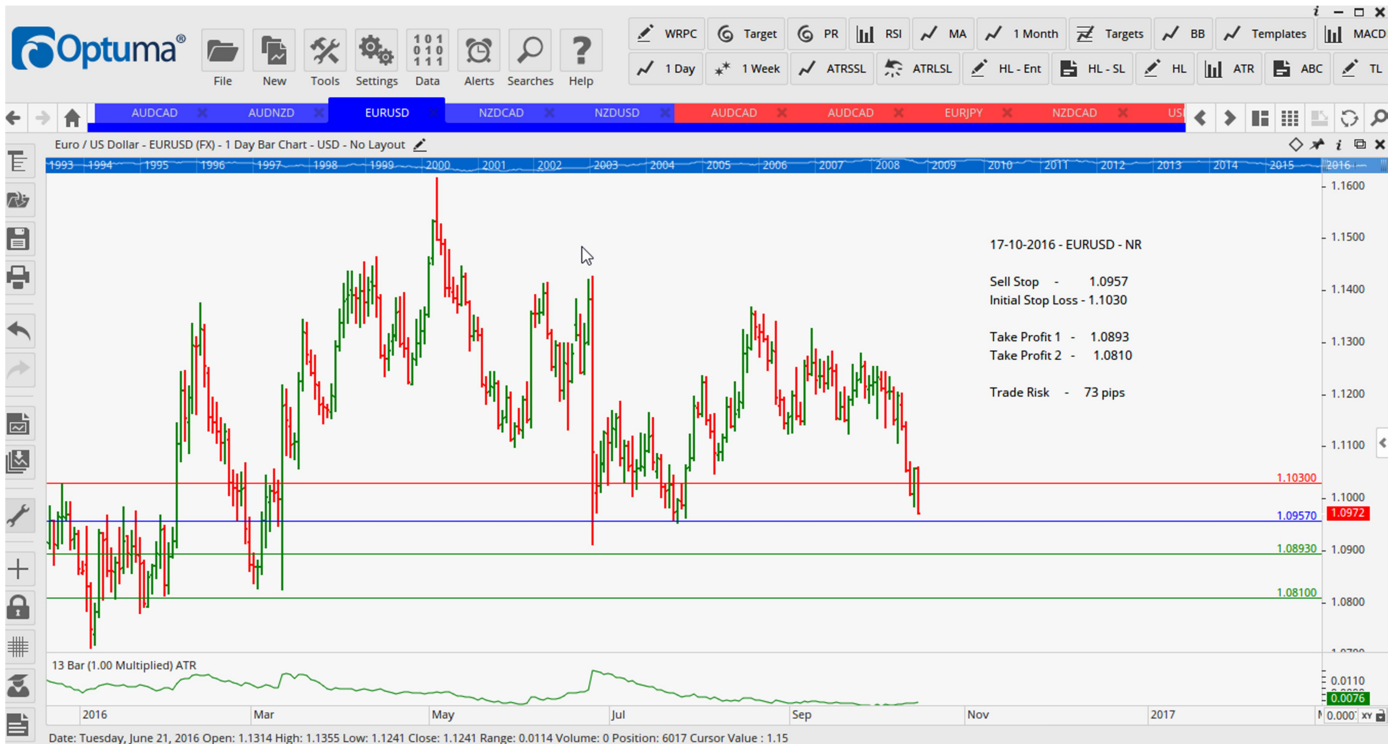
Optuma®

File New Tools Settings Data Alerts Searches Help

WRPC Target PR RSI MA 1 Month Targets BB Templates MACD
1 Day 1 Week ATRSSL ATRLSL HL - Ent HL - SL HL ATR ABC TL

AUDCAD AUDNZD EURUSD NZDCAD NZDUSD AUDCAD AUDCAD EURJPY NZDCAD USI

Euro / US Dollar - EURUSD (FX) - 1 Day Bar Chart - USD - No Layout

1993 1994 1995 1996 1997 1998 1999 2000 2001 2002 2003 2004 2005 2006 2007 2008 2009 2010 2011 2012 2013 2014 2015 2016

17-10-2016 - EURUSD - NR

Sell Stop - 1.0957
Initial Stop Loss - 1.1030

Take Profit 1 - 1.0893
Take Profit 2 - 1.0810

Trade Risk - 73 pips

1.1600
1.1500
1.1400
1.1300
1.1200
1.1100
1.10300
1.1000
1.09570
1.0972
1.0900
1.08930
1.08100
1.0800

13 Bar (1.00 Multiplied) ATR

0.0110
0.0076

2016 Mar May Jul Sep Nov 2017

Date: Tuesday, June 21, 2016 Open: 1.1314 High: 1.1355 Low: 1.1241 Close: 1.1241 Range: 0.0114 Volume: 0 Position: 6017 Cursor Value : 1.15